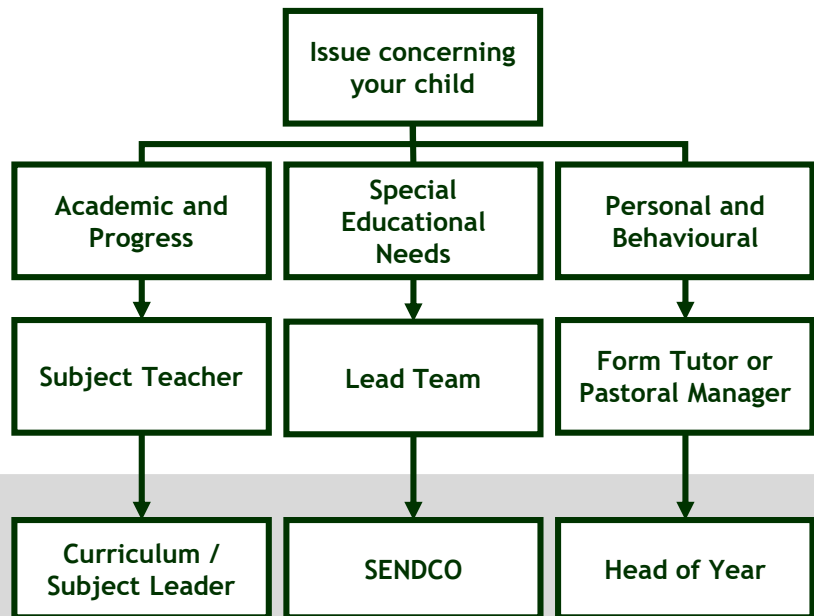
Issue concerning your child

Academic and Progress

Special Educational Needs

Personal and Behavioural

Subject Teacher

Lead Team

Form Tutor or Pastoral Manager

Curriculum / Subject Leader

SENDCO

Head of Year